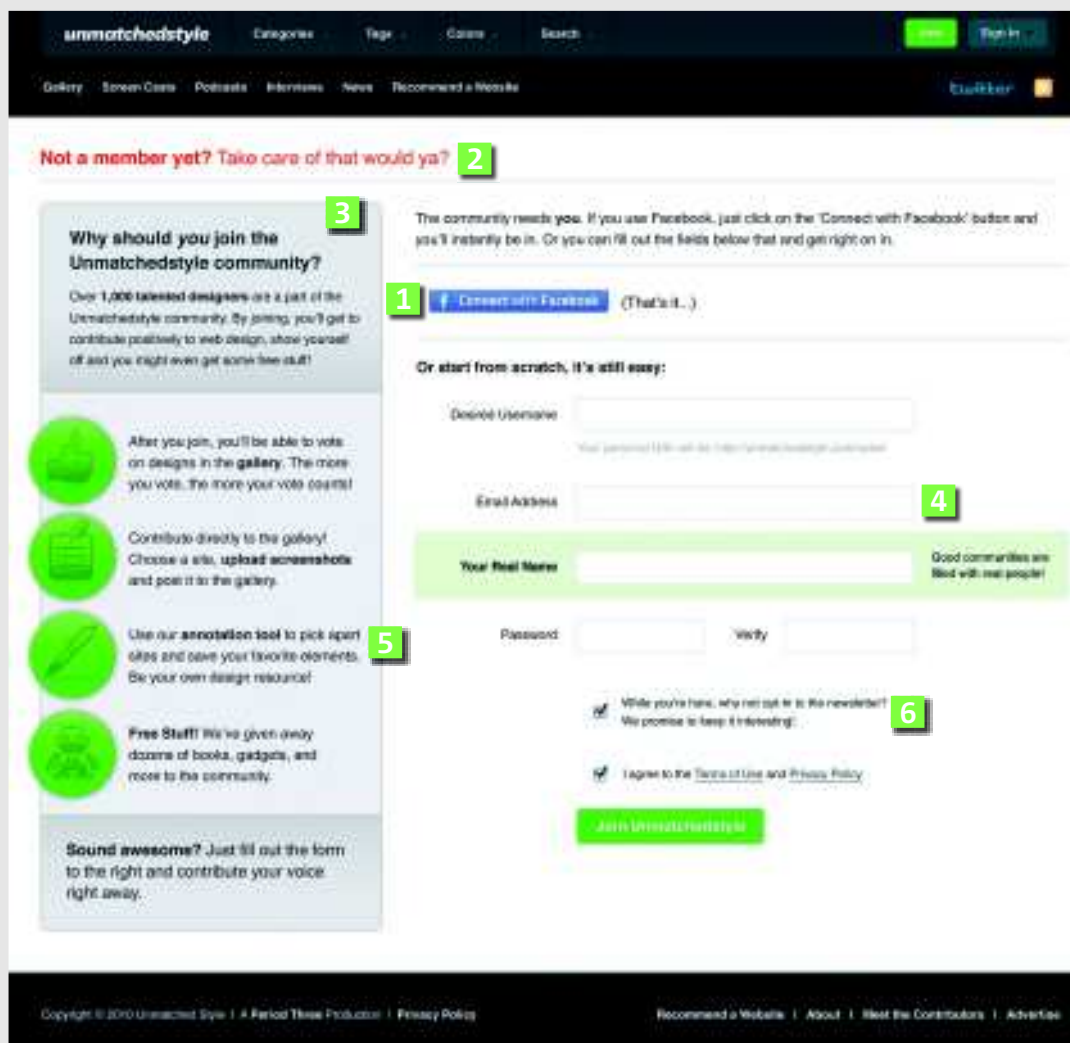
unmatchedstyle Categories Tags Colors Search Join Sign In

Gallery Screen Casts Podcasts Interviews News Recommend a Website twitter

Not a member yet? Take care of that would ya? 2

3

Why should you join the Unmatchedstyle community?

Over 1,000 talented designers are a part of the Unmatchedstyle community. By joining, you'll get to contribute positively to web design, show yourself off and you might even get some free stuff!

After you join, you'll be able to vote on designs in the gallery. The more you vote, the more your vote counts!

Contribute directly to the gallery! Choose a site, upload screenshots and post it to the gallery.

Use our annotation tool to pick apart sites and save your favorite elements. Be your own design resource! 5

Free Stuff! We've given away dozens of books, gadgets, and more to the community.

Sound awesome? Just fill out the form to the right and contribute your voice right away.

The community needs you. If you use Facebook, just click on the 'Connect with Facebook' button and you'll instantly be in. Or you can fill out the fields below that and get right on in.

1 Connect with Facebook (That's it...)

Or start from scratch, it's still easy:

Desired Username

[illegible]

Email Address 4

Your Real Name Good communities are filled with real people!

Password Verify

While you're here, why not opt in to the newsletter? We promise to keep it interesting! 6

I agree to the Terms of Use and Privacy Policy

Join Unmatchedstyle

Copyright © 2010 Unmatched Style | A Period Three Production | Privacy Policy

Recommend a Website | About | Meet the Contributors | Advertise